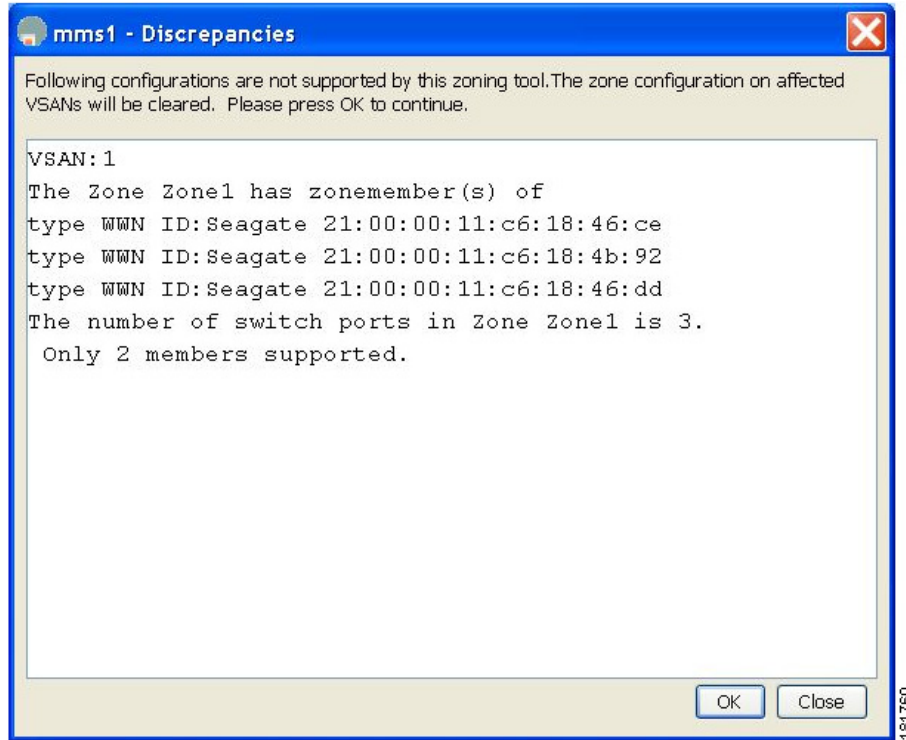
mms1 - Discrepancies

Following configurations are not supported by this zoning tool.The zone configuration on affected VSANs will be cleared. Please press OK to continue.

VSAN:1
The Zone Zone1 has zonemember(s) of
type WWN ID:Seagate 21:00:00:11:c6:18:46:ce
type WWN ID:Seagate 21:00:00:11:c6:18:4b:92
type WWN ID:Seagate 21:00:00:11:c6:18:46:dd
The number of switch ports in Zone Zone1 is 3.
Only 2 members supported.

OK Close

181760